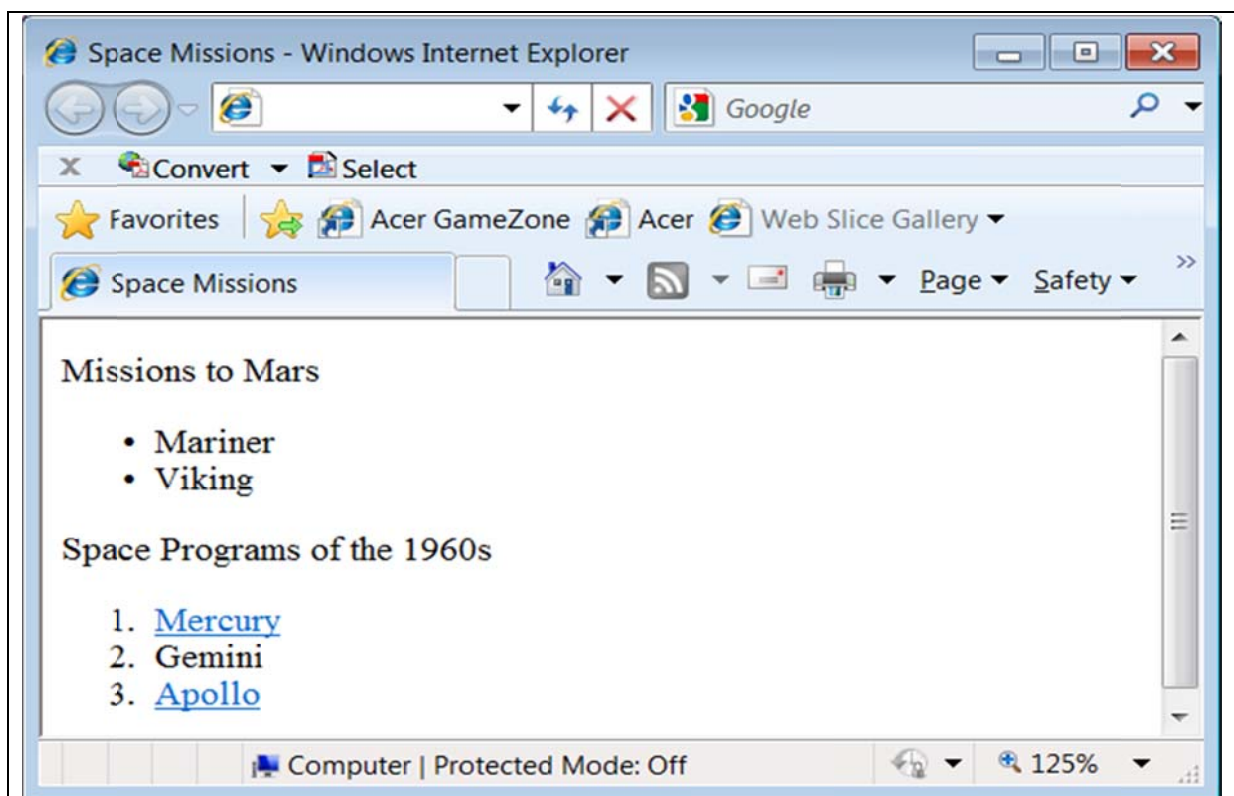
Space Missions - Windows Internet Explorer

Google

Convert Select

Favorites Acer GameZone Acer Web Slice Gallery

Space Missions

Page Safety

Missions to Mars

- Mariner
- Viking

Space Programs of the 1960s

1. Mercury
2. Gemini
3. Apollo

Computer | Protected Mode: Off

125%